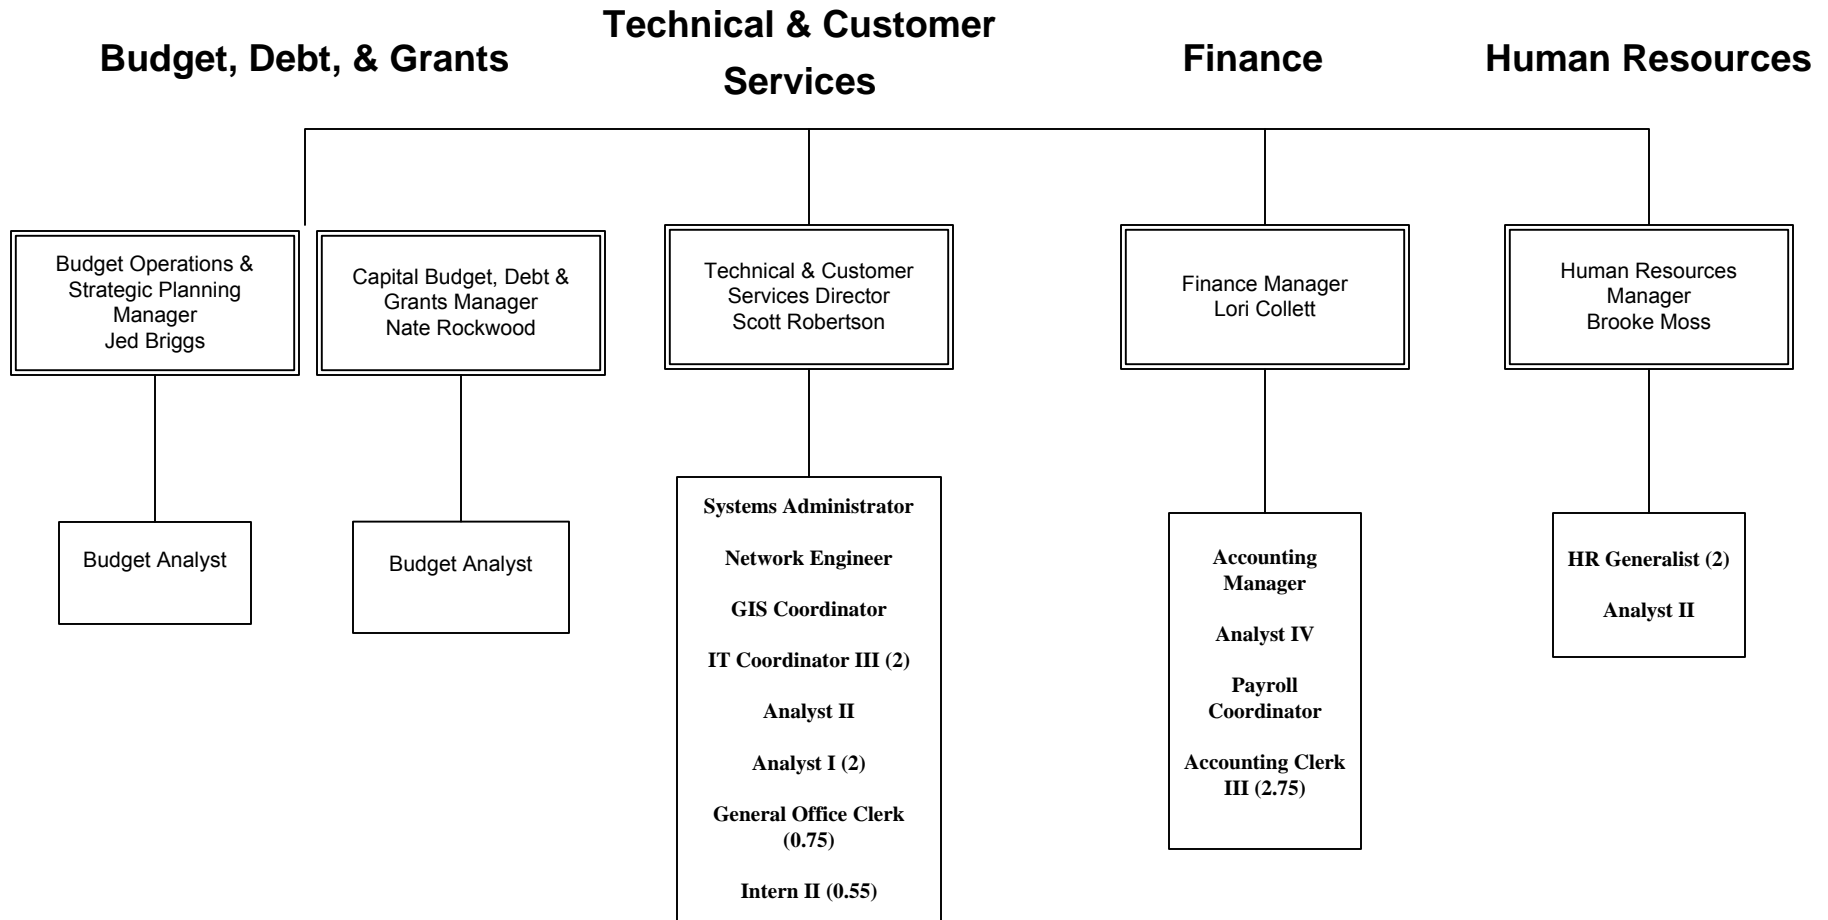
Budget, Debt, & Grants

Technical & Customer Services

Finance

Human Resources

Budget Operations & Strategic Planning Manager
Jed Briggs

Capital Budget, Debt & Grants Manager
Nate Rockwood

Technical & Customer Services Director
Scott Robertson

Finance Manager
Lori Collett

Human Resources Manager
Brooke Moss

Budget Analyst

Budget Analyst

Systems Administrator

Network Engineer

GIS Coordinator

IT Coordinator III (2)

Analyst II

Analyst I (2)

General Office Clerk (0.75)

Intern II (0.55)

Accounting Manager

Analyst IV

Payroll Coordinator

Accounting Clerk III (2.75)

HR Generalist (2)

Analyst II